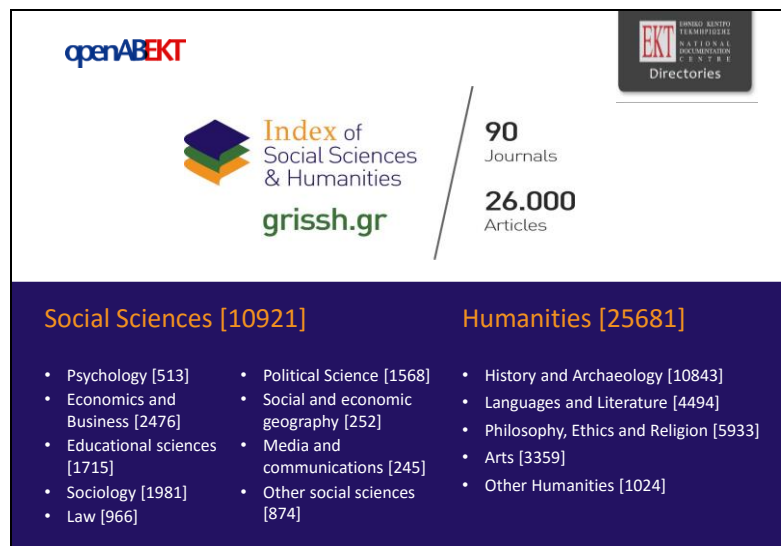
openABEKT

EKT ΕΘΝΙΚΟ ΚΕΝΤΡΟ ΤΕΚΜΗΡΙΩΣΗΣ NATIONAL DOCUMENTATION CENTRE

Directories

Index of Social Sciences & Humanities

grissh.gr

90
Journals

26.000
Articles

Social Sciences [10921]

- Psychology [513]
- Economics and Business [2476]
- Educational sciences [1715]
- Sociology [1981]
- Law [966]

- Political Science [1568]
- Social and economic geography [252]
- Media and communications [245]
- Other social sciences [874]

Humanities [25681]

- History and Archaeology [10843]
- Languages and Literature [4494]
- Philosophy, Ethics and Religion [5933]
- Arts [3359]
- Other Humanities [1024]